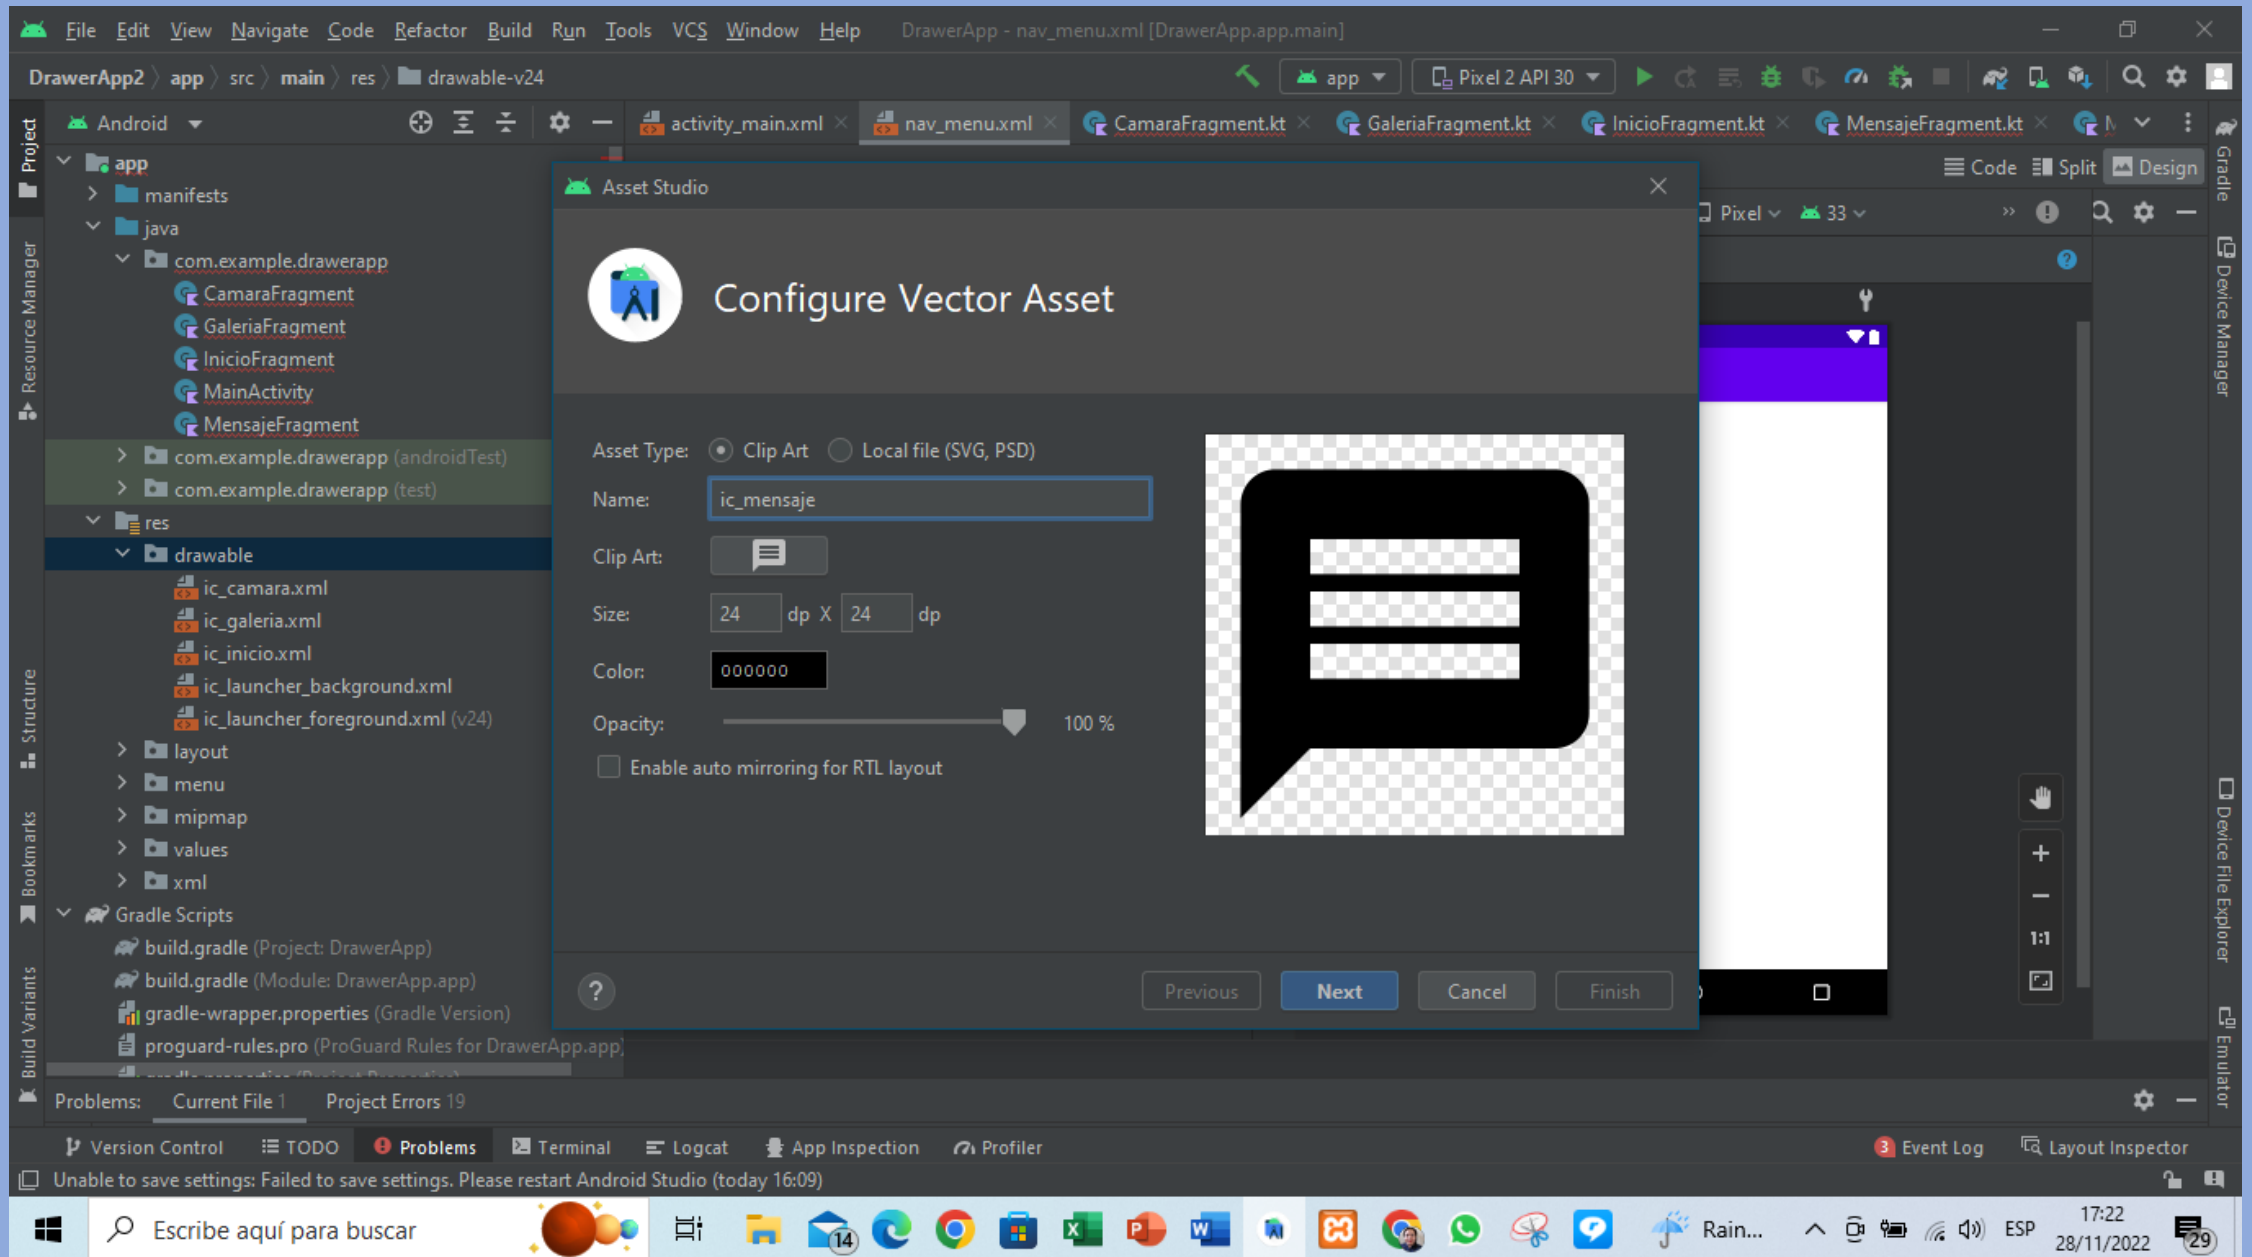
File Edit View Navigate Code Refactor Build Run Tools VCS Window Help DrawerApp - nav_menu.xml [DrawerApp.app.main]

DrawerApp2 app src main res drawable-v24 app Pixel 2 API 30

Android activity_main.xml nav_menu.xml CamaraFragment.kt GaleriaFragment.kt InicioFragment.kt MensajeFragment.kt

Code Split Design

Pixel 33

Project Resource Manager Structure Bookmarks Build Variants Gradle Device Manager Device File Explorer Emulator

app
manifests
java
com.example.drawerapp
CamaraFragment
GaleriaFragment
InicioFragment
MainActivity
MensajeFragment
com.example.drawerapp (androidTest)
com.example.drawerapp (test)
res
drawable
ic_camara.xml
ic_galeria.xml
ic_inicio.xml
ic_launcher_background.xml
ic_launcher_foreground.xml (v24)
layout
menu
mipmap
values
xml
Gradle Scripts
build.gradle (Project: DrawerApp)
build.gradle (Module: DrawerApp.app)
gradle-wrapper.properties (Gradle Version)
proguard-rules.pro (ProGuard Rules for DrawerApp.app)

Asset Studio

Configure Vector Asset

Asset Type: Clip Art Local file (SVG, PSD)
Name: ic_mensaje
Clip Art:
Size: 24 dp X 24 dp
Color: 000000
Opacity: 100 %
Enable auto mirroring for RTL layout

?
Previous Next Cancel Finish

1:1

Problems: Current File 1 Project Errors 19

Version Control TODO Problems Terminal Logcat App Inspection Profiler 3 Event Log Layout Inspector

Unable to save settings: Failed to save settings. Please restart Android Studio (today 16:09)

Escribe aquí para buscar 14 Rain... ESP 17:22 28/11/2022 29